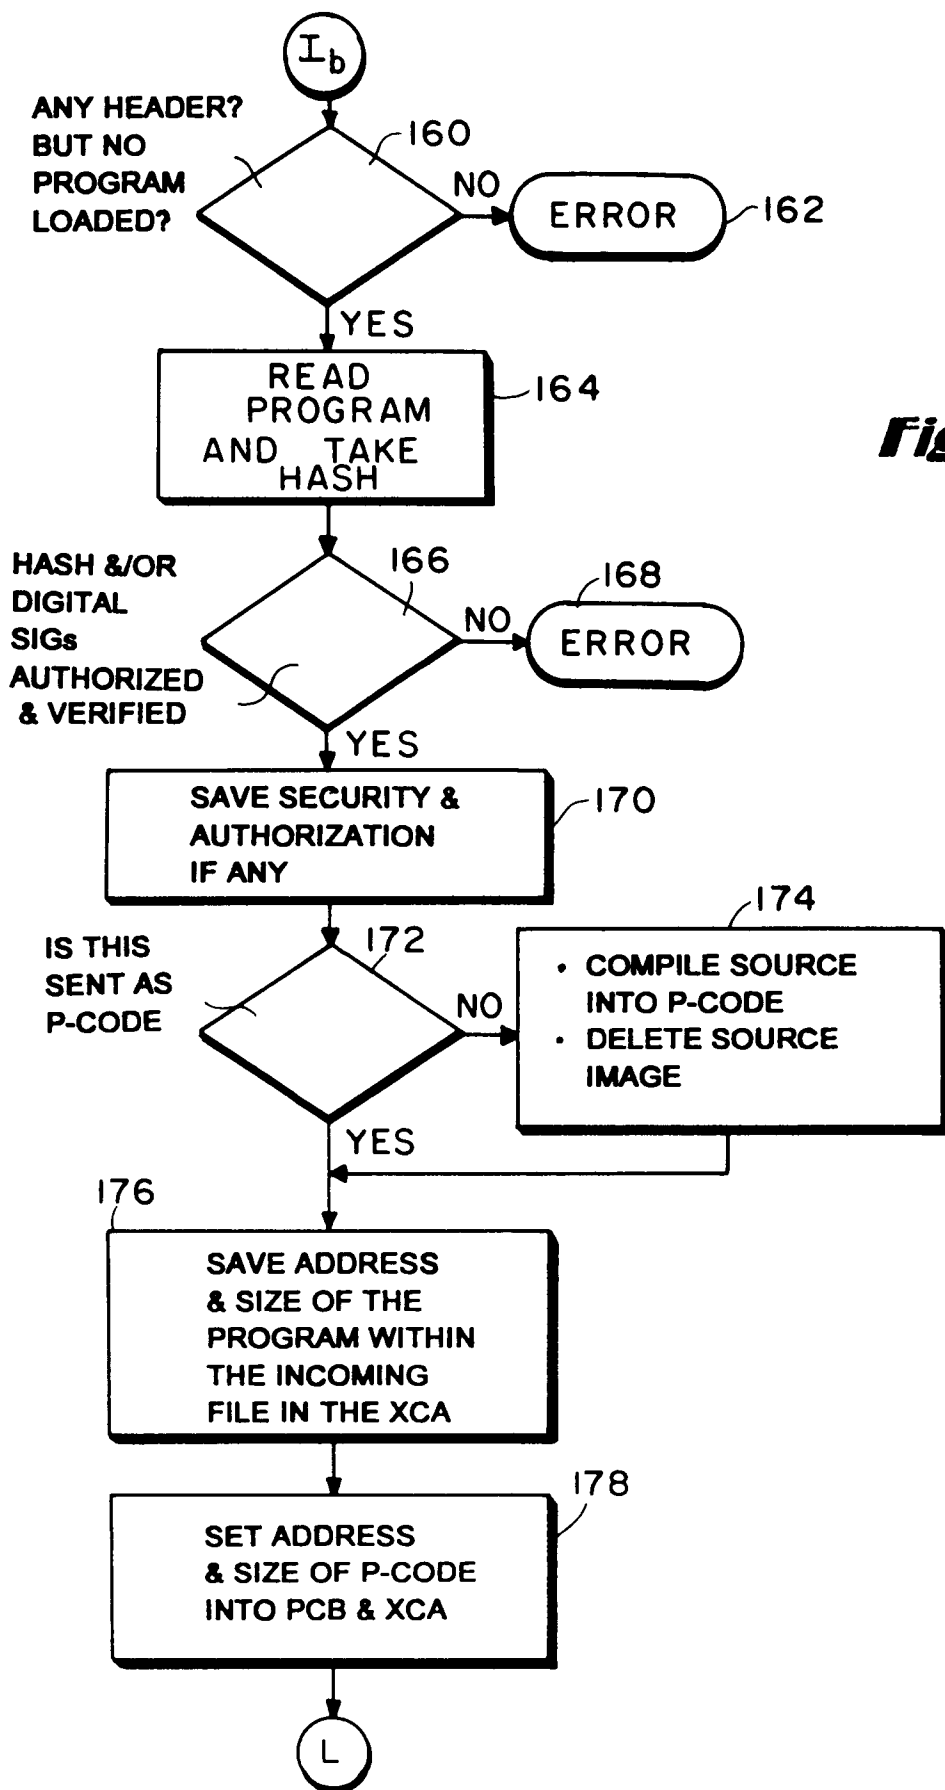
$I_b$

ANY HEADER? BUT NO PROGRAM LOADED?

160

NO

ERROR

162

YES

READ PROGRAM AND TAKE HASH

164

Fi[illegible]

HASH &/OR DIGITAL SIGs AUTHORIZED & VERIFIED

166

NO

168

ERROR

YES

SAVE SECURITY & AUTHORIZATION IF ANY

170

174

IS THIS SENT AS P-CODE

172

NO

• COMPILE SOURCE INTO P-CODE
• DELETE SOURCE IMAGE

YES

176

SAVE ADDRESS & SIZE OF THE PROGRAM WITHIN THE INCOMING FILE IN THE XCA

178

SET ADDRESS & SIZE OF P-CODE INTO PCB & XCA

L